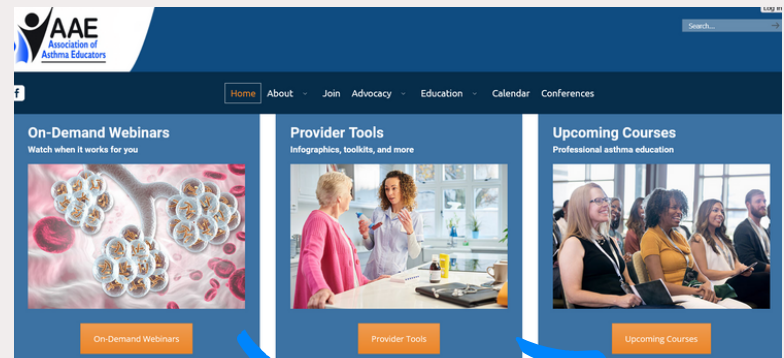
AAE
Association of Asthma Educators

Log In

Search...

f

Home About Join Advocacy Education Calendar Conferences

On-Demand Webinars
Watch when it works for you

On-Demand Webinars

Provider Tools
Infographics, toolkits, and more

Provider Tools

Upcoming Courses
Professional asthma education

Upcoming Courses